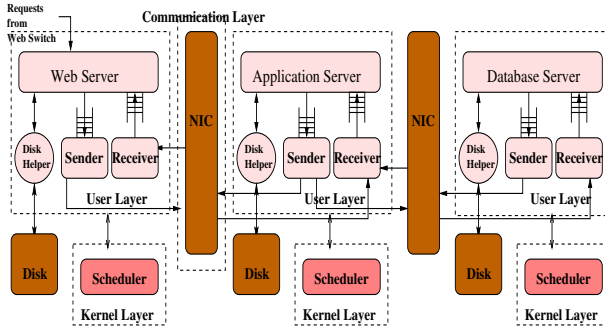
Requests from Web Switch

Communication Layer

Web Server

Disk Helper

Sender

Receiver

User Layer

NIC

Disk

Scheduler

Kernel Layer

Application Server

Disk Helper

Sender

Receiver

User Layer

NIC

Disk

Scheduler

Kernel Layer

Database Server

Disk Helper

Sender

Receiver

User Layer

Disk

Scheduler

Kernel Layer